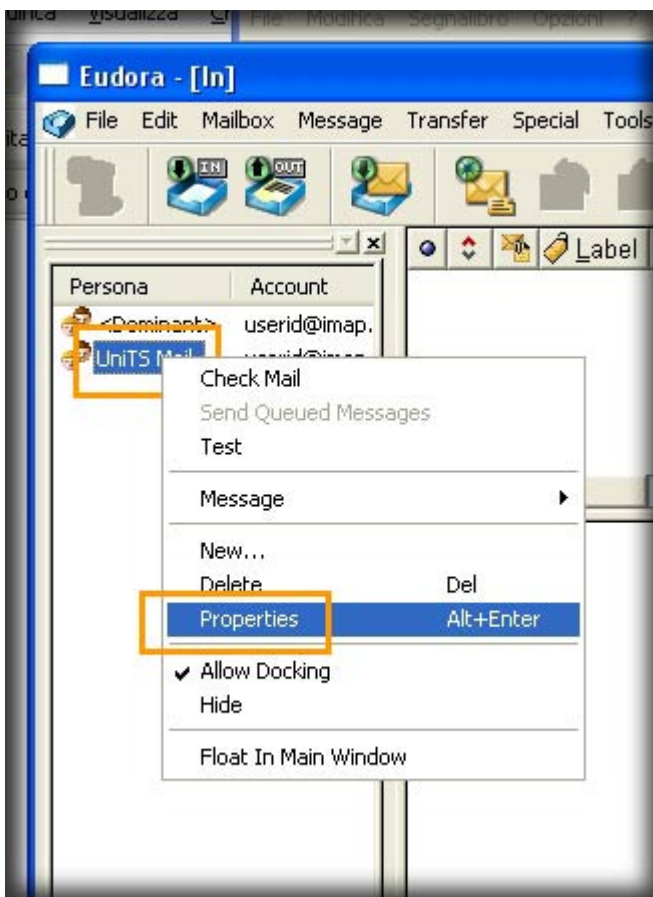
difica Visualizza Cr File Modifica Segnalibro Opzioni

Eudora - [In]

File Edit Mailbox Message Transfer Special Tools

IN OUT

Label

| Persona | Account |
|---|---|
| <Dominant> | userid@imap. |
| UniTS Mail | userid@imap |

Check Mail
Send Queued Messages
Test

Message

New...
Delete Del
Properties Alt+Enter

Allow Docking
Hide

Float In Main Window